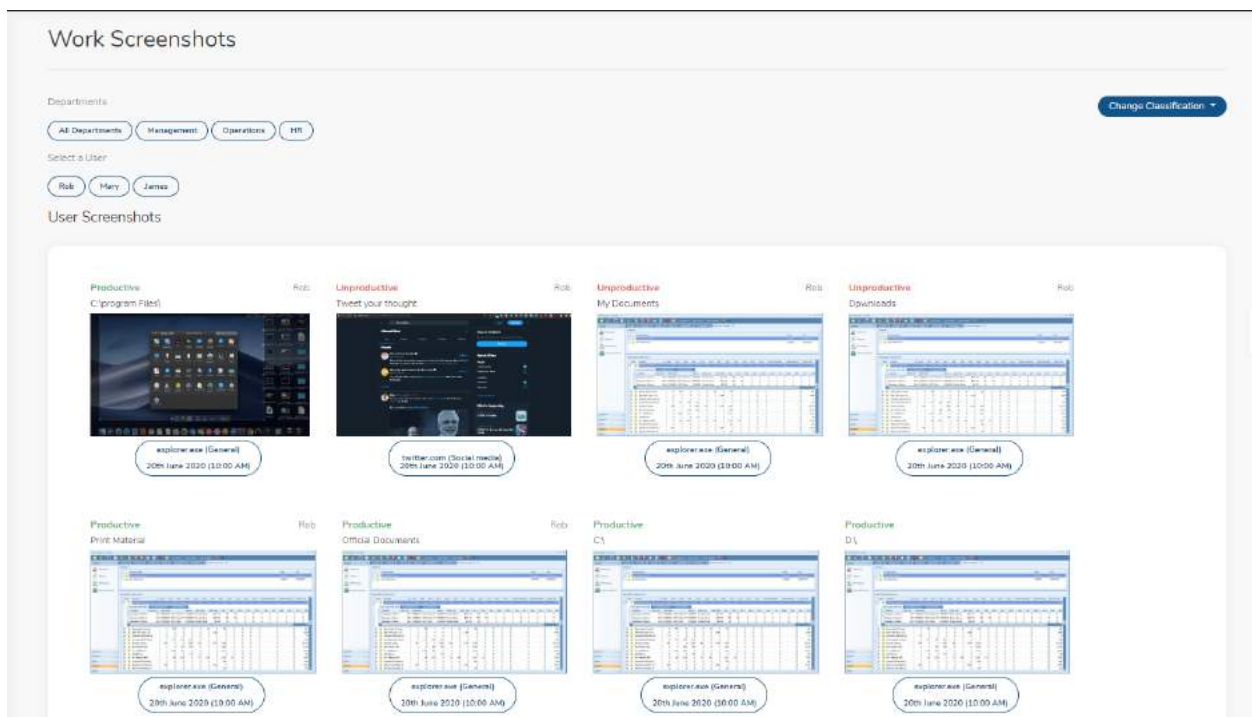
Work Screenshots

Departments

All Departments | Management | Operations | HR

Change Classification ▾

Select a User

Rob | Mary | James

User Screenshots

Productive
Rob
C:\program Files\
explorer.exe (General)
20th June 2020 (10:00 AM)

Unproductive
Rob
Tweet your thought
twitter.com (Social media)
20th June 2020 (10:00 AM)

Unproductive
Rob
My Documents
explorer.exe (General)
20th June 2020 (10:00 AM)

Unproductive
Rob
Downloads
explorer.exe (General)
20th June 2020 (10:00 AM)

Productive
Rob
Print Material
explorer.exe (General)
20th June 2020 (10:00 AM)

Productive
Rob
Official Documents
explorer.exe (General)
20th June 2020 (10:00 AM)

Productive
C:\
explorer.exe (General)
20th June 2020 (10:00 AM)

Productive
D:\
explorer.exe (General)
20th June 2020 (10:00 AM)